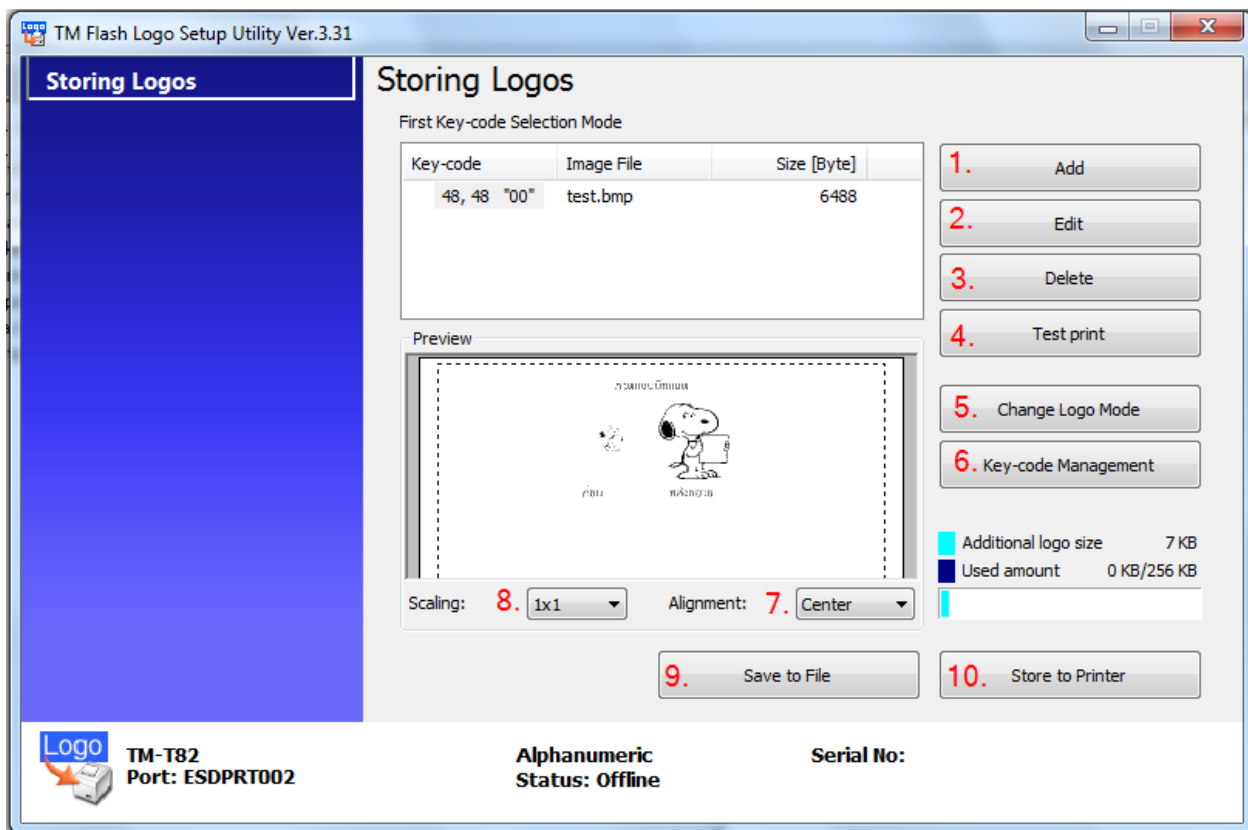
TM Flash Logo Setup Utility Ver.3.31

Storing Logos

Storing Logos

First Key-code Selection Mode

| Key-code | Image File | Size [Byte] |
|---|---|---|
| 48, 48 "00" | test.bmp | 6488 |

1. Add
2. Edit
3. Delete
4. Test print
5. Change Logo Mode
6. Key-code Management

Preview

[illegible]

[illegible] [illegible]

Scaling: 8. 1x1

Alignment: 7. Center

Additional logo size 7 KB
Used amount 0 KB/256 KB

9. Save to File
10. Store to Printer

Logo

TM-T82
Port: ESDPRT002

Alphanumeric
Status: Offline

Serial No: